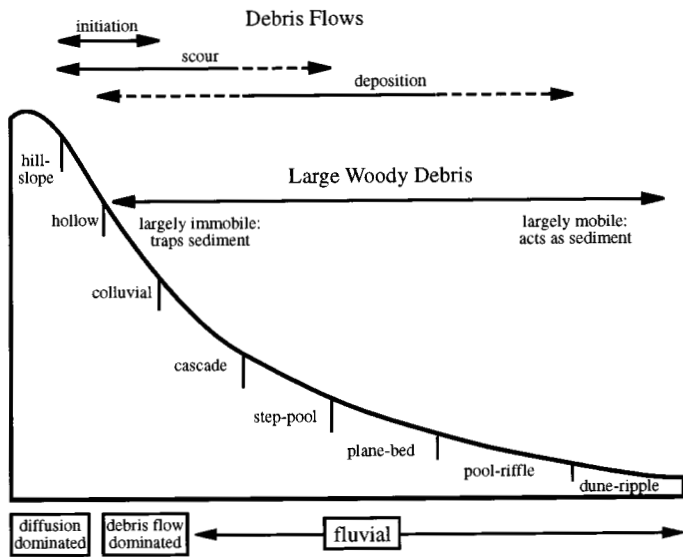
Debris Flows

initiation

scour

deposition

hill-slope

Large Woody Debris

hollow

largely immobile: traps sediment

largely mobile: acts as sediment

colluvial

cascade

step-pool

plane-bed

pool-riffle

dune-ripple

diffusion dominated

debris flow dominated

fluvial